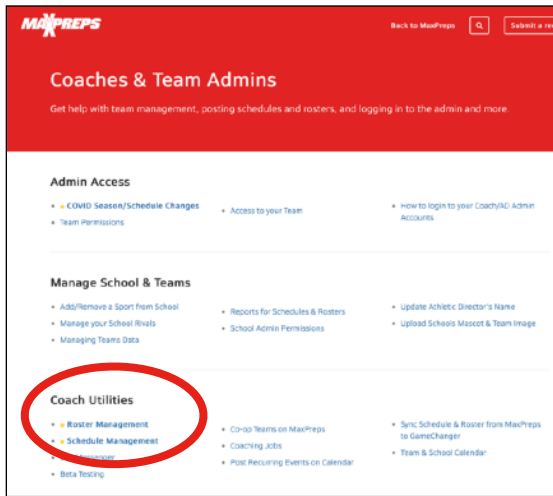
MAXPREPS

Back to MaxPreps

Submit a re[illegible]

Coaches & Team Admins

Get help with team management, posting schedules and rosters, and logging in to the admin and more.

Admin Access

COVID Season/Schedule Changes
Team Permissions

Access to your Team

How to login to your Coach/AD Admin Accounts

Manage School & Teams

Add/Remove a Sport from School
Manage your School Rivals
Managing Teams Data

Reports for Schedules & Rosters
School Admin Permissions

Update Athletic Director's Name
Upload Schools Mascot & Team Image

Coach Utilities

Roster Management
Schedule Management
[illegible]
Beta Testing

Co-op Teams on MaxPreps
Coaching Jobs
Post Recurring Events on Calendar

Sync Schedule & Roster from MaxPreps to GameChanger
Team & School Calendar